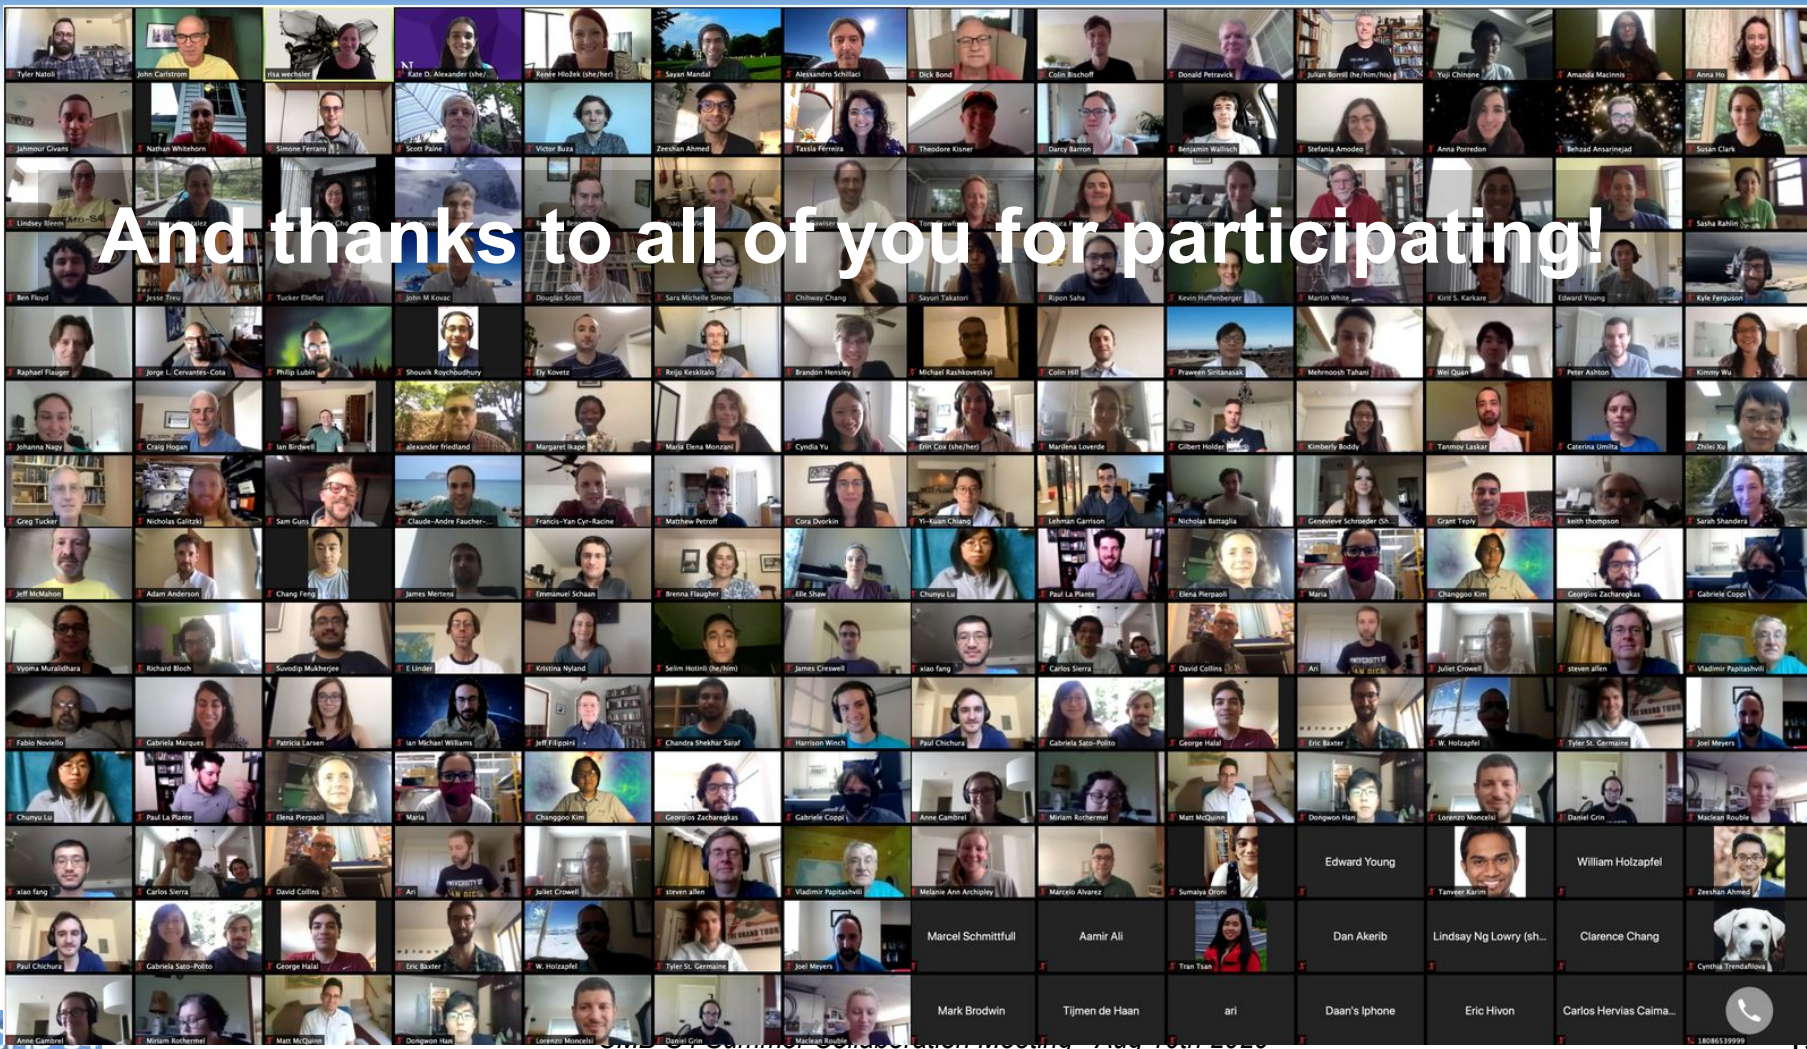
And thanks to all of you for participating!

Tyler Natoli, John Carlstrom, risa wechsler, Kate D. Alexander (she/..., Renee Hložek (she/her), Sayan Mandal, Alessandro Schillaci, Dick Bond, Colin Bischoff, Donald Petravick, Julian Borrill (he/him/his), Yuji Chinone, Amanda Macinnis, Anna Ho

Jahmour Givans, Nathan Whitehorn, Simone Ferraro, Scott Paine, Victor Buza, Zeeshan Ahmed, Tassia Ferreira, Theodore Kisner, Darcy Barron, Benjamin Wallisch, Stefania Amodeo, Anna Porredon, Behzad Ansarinejad, Susan Clark

Lindsey Bleem, Sasha Rahlin

Ben Floyd, Jesse Treu, Tucker Elleflot, John M Kovac, Douglas Scott, Sara Michelle Simon, Chihway Chang, Sayuri Takatori, Ripon Saha, Kevin Huffenberger, Martin White, Kirit S. Karkare, Edward Young, Kyle Ferguson

Raphael Flauger, Jorge L. Cervantes-Cota, Philip Lubin, Shouvik Roychoudhury, Ely Kovetz, Reijo Keskitalo, Brandon Hensley, Michael Rashkovetskyi, Colin Hill, Praween Siritanasak, Mehrnoosh Tahani, Wei Quan, Peter Ashton, Kimmy Wu

Johanna Nagy, Craig Hogan, Ian Birdwell, alexander friedland, Margaret Ikape, Maria Elena Monzani, Cyndia Yu, Erin Cox (she/her), Marilena Loverde, Gilbert Holder, Kimberly Boddy, Tanmoy Laskar, Caterina Umilta, Zhilei Xu

Greg Tucker, Nicholas Galitzki, Sam Guns, Claude-Andre Faucher-..., Francis-Yan Cyr-Racine, Matthew Petroff, Cora Dvorkin, Yi-Kuan Chiang, Lehman Garrison, Nicholas Battaglia, Genevieve Schroeder (Sh..., Grant Teply, keith thompson, Sarah Shandera

Jeff McMahon, Adam Anderson, Chang Feng, James Mertens, Emmanuel Schaan, Brenna Flaugher, Elle Shaw, Chunyu Lu, Paul La Plante, Elena Pierpaoli, Maria, Changgoo Kim, Georgios Zacharegkas, Gabriele Coppi

Vyoma Muralidhara, Richard Bloch, Suvodip Mukherjee, E Linder, Kristina Nyland, Selim Hotinli (he/him), James Creswell, xiao fang, Carlos Sierra, David Collins, Ari, Juliet Crowell, steven allen, Vladimir Papitashvili

Fabio Noviello, Gabriela Marques, Patricia Larsen, Ian Michael Williams, Jeff Filippini, Chandra Shekhar Saraf, Harrison Winch, Paul Chichura, Gabriela Sato-Polito, George Halal, Eric Baxter, W. Holzapfel, Tyler St. Germaine, Joel Meyers

Chunyu Lu, Paul La Plante, Elena Pierpaoli, Maria, Changgoo Kim, Georgios Zacharegkas, Gabriele Coppi, Anne Gambrel, Miriam Rothermel, Matt McQuinn, Dongwon Han, Lorenzo Moncelsi, Daniel Grin, Maclean Rouble

xiao fang, Carlos Sierra, David Collins, Ari, Juliet Crowell, steven allen, Vladimir Papitashvili, Melanie Ann Archipley, Marcelo Alvarez, Sumaiya Oroni, Edward Young, Tanveer Karim, William Holzapfel, Zeeshan Ahmed

Paul Chichura, Gabriela Sato-Polito, George Halal, Eric Baxter, W. Holzapfel, Tyler St. Germaine, Joel Meyers, Marcel Schmittfull, Aamir Ali, Tran Tsan, Dan Akerib, Lindsay Ng Lowry (sh..., Clarence Chang, Cynthia Trendafilova

Anne Gambrel, Miriam Rothermel, Matt McQuinn, Dongwon Han, Lorenzo Moncelsi, Daniel Grin, Maclean Rouble, Mark Brodwin, Tijmen de Haan, ari, Daan's Iphone, Eric Hivon, Carlos Hervias Caima..., 18086539999